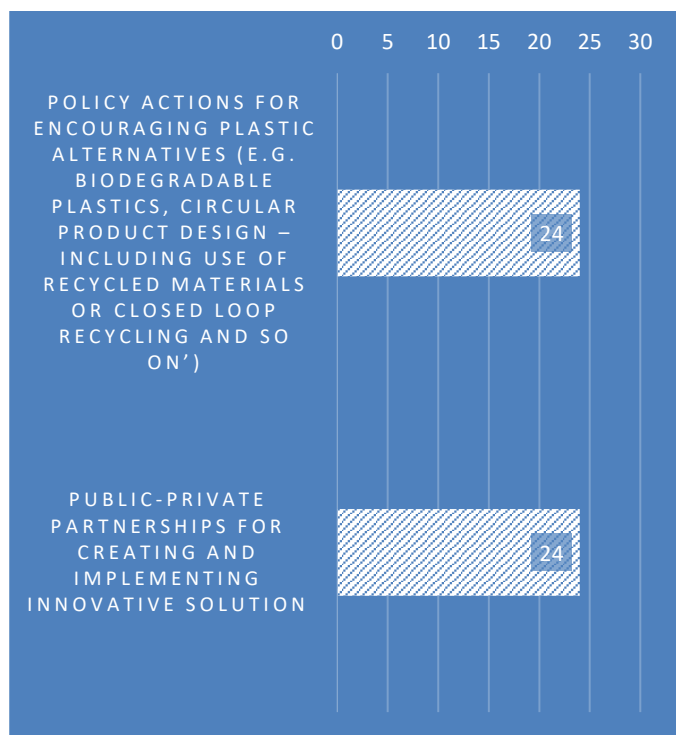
0 5 10 15 20 25 30

POLICY ACTIONS FOR ENCOURAGING PLASTIC ALTERNATIVES (E.G. BIODEGRADABLE PLASTICS, CIRCULAR PRODUCT DESIGN – INCLUDING USE OF RECYCLED MATERIALS OR CLOSED LOOP RECYCLING AND SO ON')

24

PUBLIC-PRIVATE PARTNERSHIPS FOR CREATING AND IMPLEMENTING INNOVATIVE SOLUTION

24